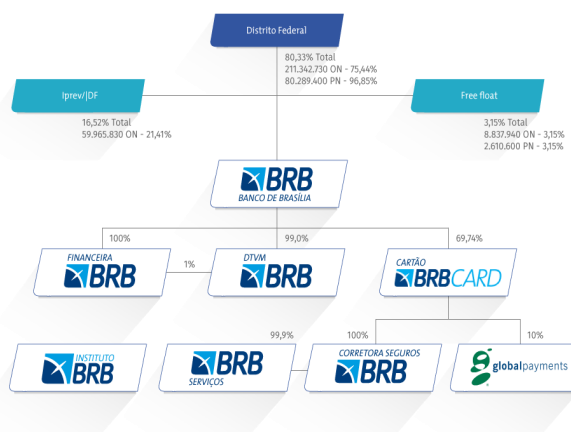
Distrito Federal

80,33% Total
211.342.730 ON - 75,44%
80.289.400 PN - 96,85%

Iprev/DF

16,52% Total
59.965.830 ON - 21,41%

Free float

3,15% Total
8.837.940 ON - 3,15%
2.610.600 PN - 3,15%

BRB
BANCO DE BRASÍLIA

100%

99,0%

69,74%

FINANCEIRA
BRB

1%

DTVM
BRB

CARTÃO
BRBCARD

99,9%

100%

10%

INSTITUTO
BRB

BRB
SERVIÇOS

CORRETORA SEGUROS
BRB

globalpayments